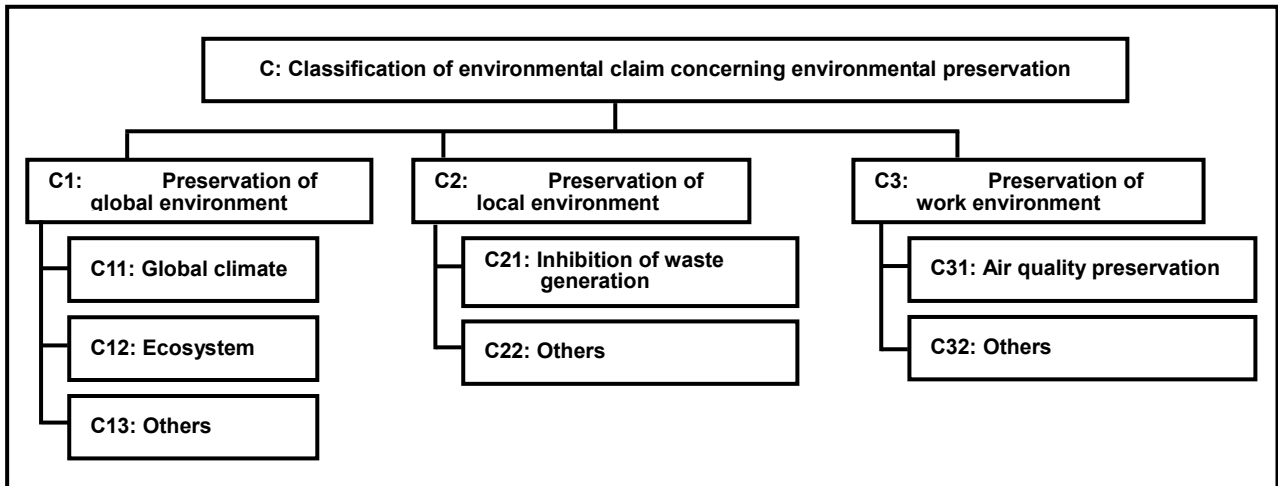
C: Classification of environmental claim concerning environmental preservation

C1: Preservation of global environment

C11: Global climate

C12: Ecosystem

C13: Others

C2: Preservation of local environment

C21: Inhibition of waste generation

C22: Others

C3: Preservation of work environment

C31: Air quality preservation

C32: Others